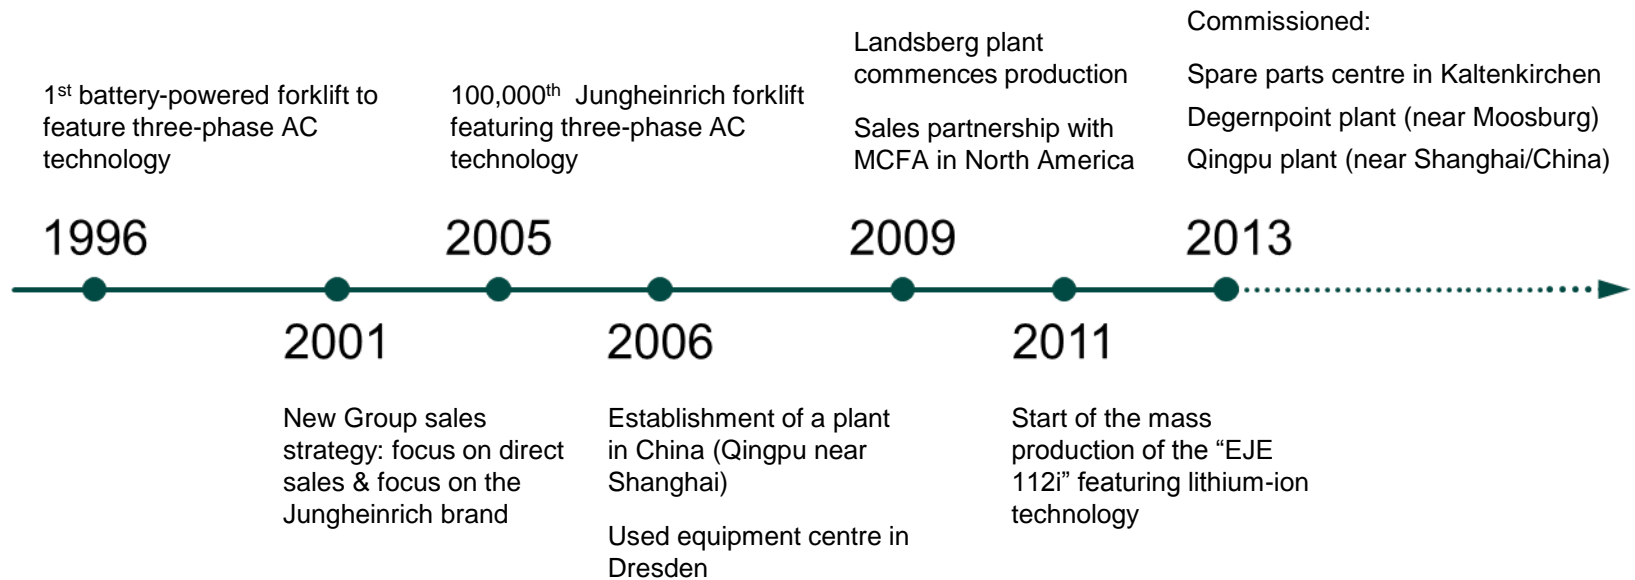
1$^{st}$ battery-powered forklift to feature three-phase AC technology

1996

100,000$^{th}$ Jungheinrich forklift featuring three-phase AC technology

2005

Landsberg plant commences production

Sales partnership with MCFA in North America

2009

Commissioned:

Spare parts centre in Kaltenkirchen

Degernpoint plant (near Moosburg)

Qingpu plant (near Shanghai/China)

2013

2001

New Group sales strategy: focus on direct sales & focus on the Jungheinrich brand

2006

Establishment of a plant in China (Qingpu near Shanghai)

Used equipment centre in Dresden

2011

Start of the mass production of the “EJE 112i” featuring lithium-ion technology